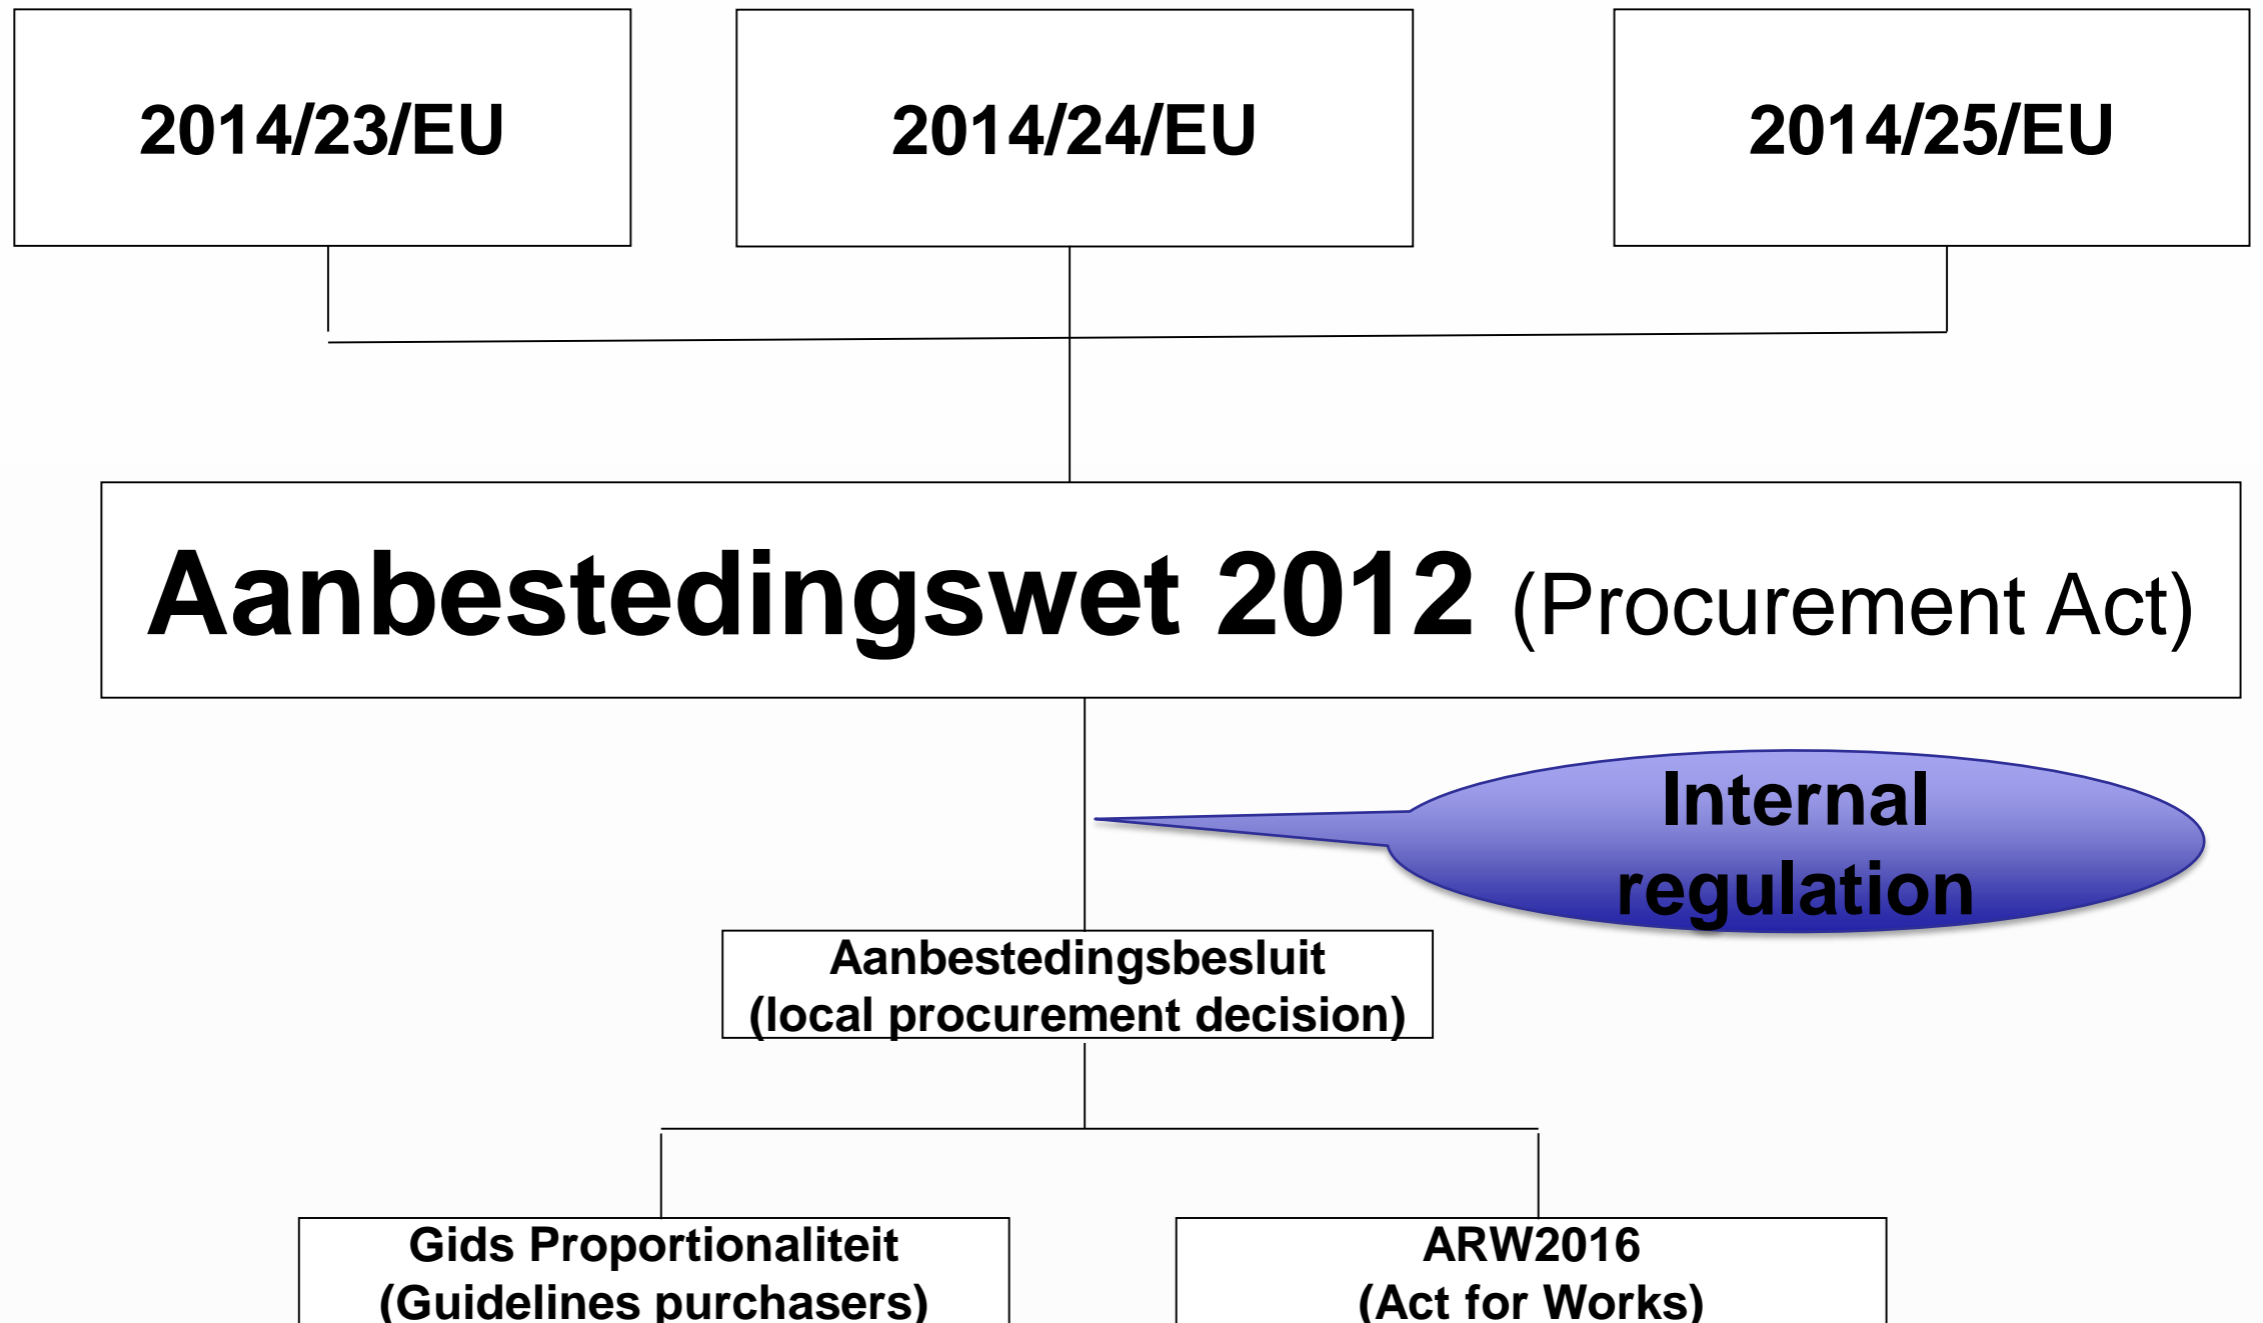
2014/23/EU

2014/24/EU

2014/25/EU

Aanbestedingswet 2012 (Procurement Act)

Internal regulation

Aanbestedingsbesluit (local procurement decision)

Gids Proportionaliteit (Guidelines purchasers)

ARW2016 (Act for Works)